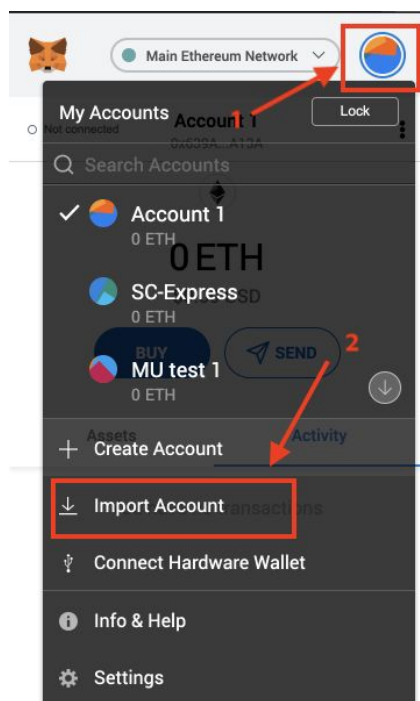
Main Ethereum Network

My Accounts

Lock

1

Not connected

Account 1
0x639A...A13A

Search Accounts

Account 1
0 ETH

0 ETH

SC-Express
0 ETH

$0.00 USD

BUY

SEND

2

MU test 1
0 ETH

Assets

Activity

Create Account

Import Account

Transactions

Connect Hardware Wallet

Info & Help

Settings